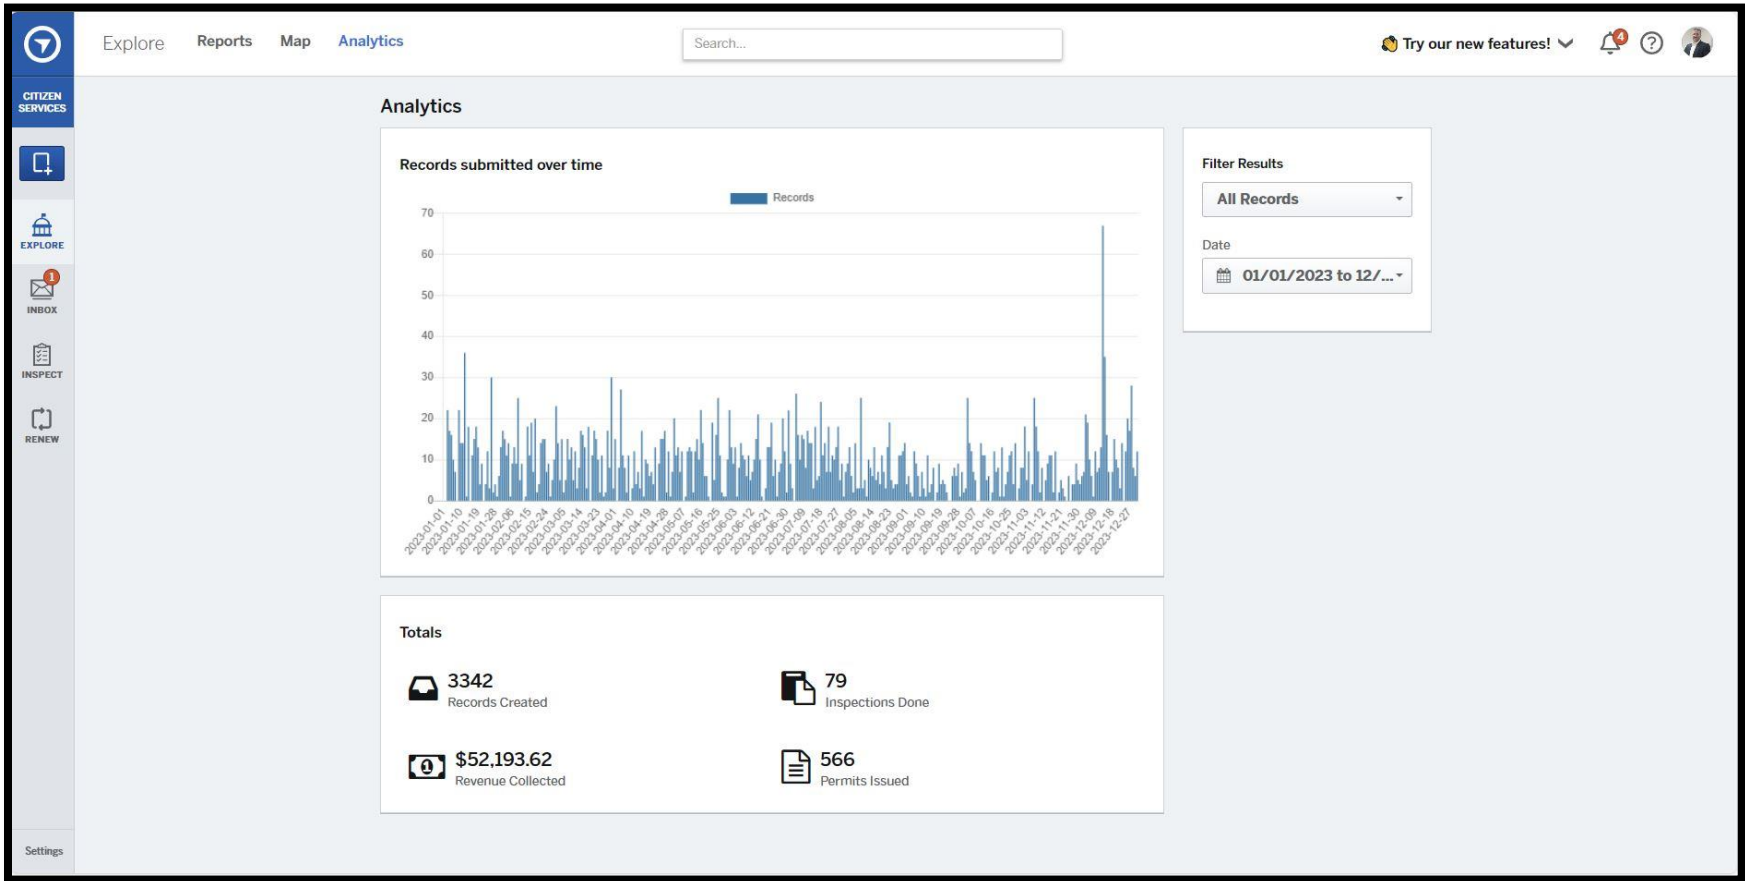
CITIZEN SERVICES

EXPLORE

1
INBOX

INSPECT

RENEW

Settings

Explore Reports Map Analytics

Search...

Try our new features!

4

Analytics

Records submitted over time

Records

70
60
50
40
30
20
10
0

2023-01-01 2023-01-10 2023-01-19 2023-01-28 2023-02-06 2023-02-15 2023-02-24 2023-03-05 2023-03-14 2023-03-23 2023-04-01 2023-04-10 2023-04-19 2023-04-28 2023-05-07 2023-05-16 2023-05-25 2023-06-03 2023-06-12 2023-06-21 2023-06-30 2023-07-09 2023-07-18 2023-07-27 2023-08-05 2023-08-14 2023-08-23 2023-09-01 2023-09-10 2023-09-19 2023-09-28 2023-10-07 2023-10-16 2023-10-25 2023-11-03 2023-11-12 2023-11-21 2023-11-30 2023-12-09 2023-12-18 2023-12-27

Filter Results

All Records

Date

01/01/2023 to 12/...

Totals

3342
Records Created

79
Inspections Done

$52,193.62
Revenue Collected

566
Permits Issued